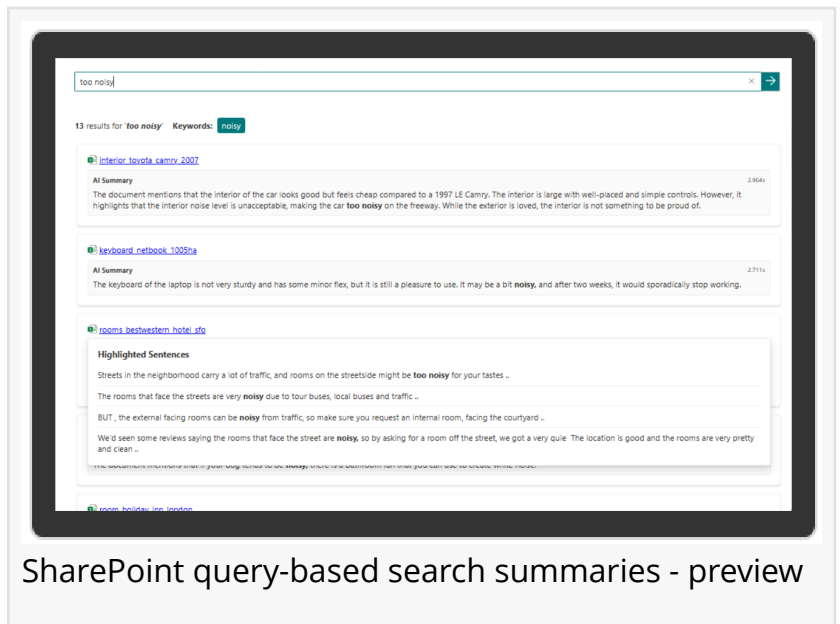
too noisy

×

13 results for 'too noisy' Keywords: noisy

interior_toyota_camry_2007

AI Summary 2.964s

The document mentions that the interior of the car looks good but feels cheap compared to a 1997 LE Camry. The interior is large with well-placed and simple controls. However, it highlights that the interior noise level is unacceptable, making the car too noisy on the freeway. While the exterior is loved, the interior is not something to be proud of.

keyboard_netbook_1005ha

AI Summary 2.711s

The keyboard of the laptop is not very sturdy and has some minor flex, but it is still a pleasure to use. It may be a bit noisy, and after two weeks, it would sporadically stop working.

rooms_bestwestern_hotel_sfo

Highlighted Sentences

Streets in the neighborhood carry a lot of traffic, and rooms on the streetside might be too noisy for your tastes ..

The rooms that face the streets are very noisy due to tour buses, local buses and traffic ..

BUT , the external facing rooms can be noisy from traffic, so make sure you request an internal room, facing the courtyard ..

We'd seen some reviews saying the rooms that face the street are noisy, so by asking for a room off the street, we got a very quie The location is good and the rooms are very pretty and clean ..

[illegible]

room_holiday_inn_london

SharePoint query-based search summaries - preview